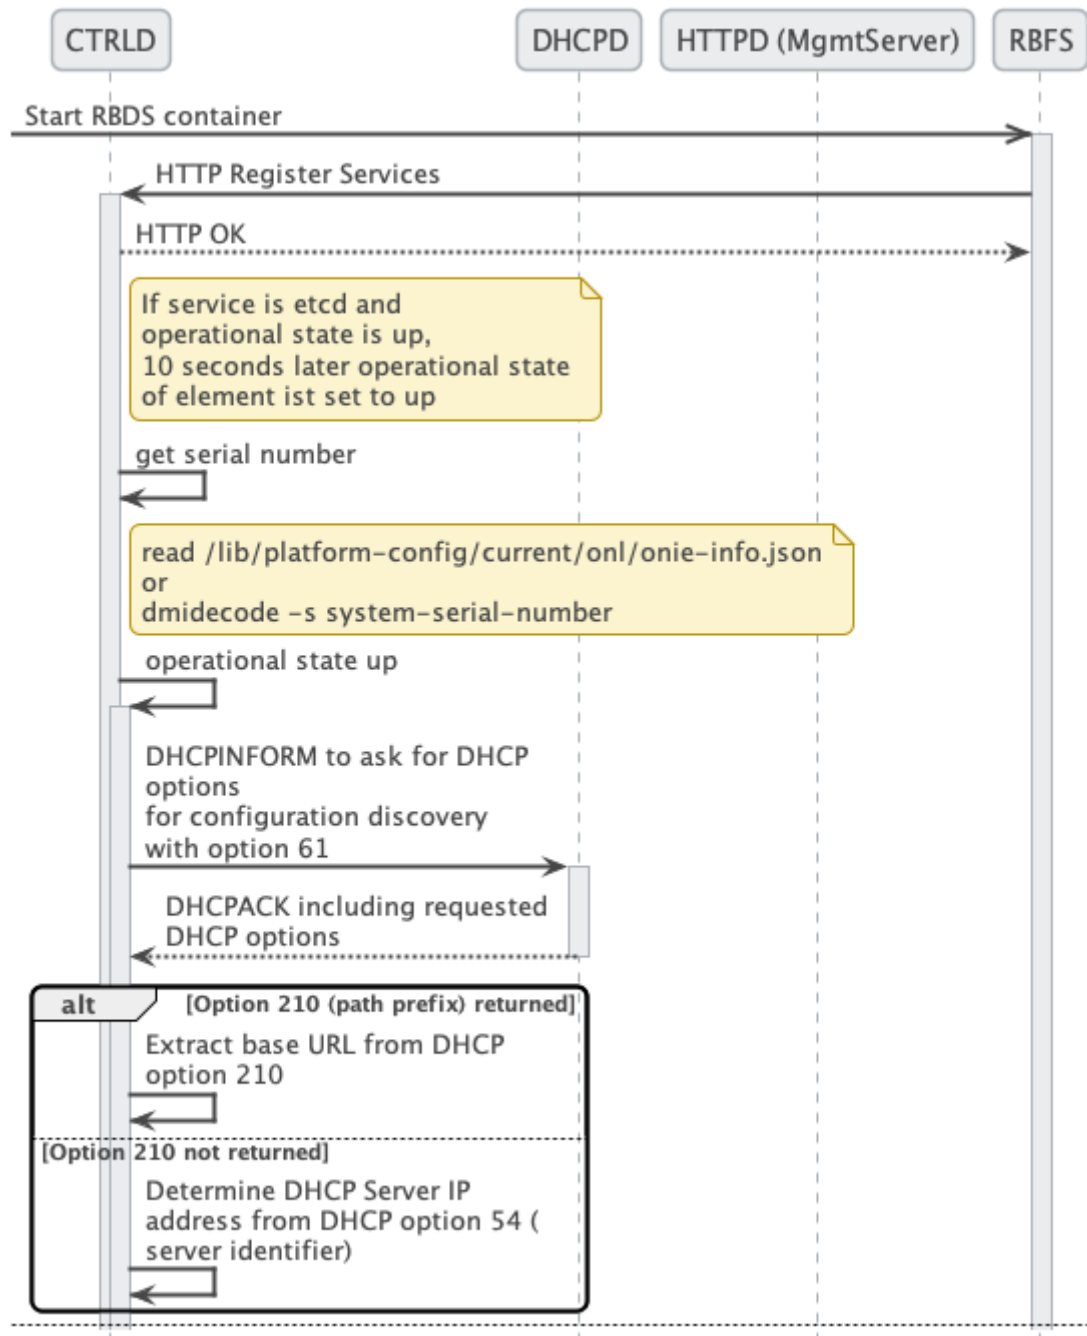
CTRLD

DHCPD

HTTPD (MgmtServer)

RBFS

Start RBDS container

HTTP Register Services

HTTP OK

If service is etcd and operational state is up, 10 seconds later operational state of element ist set to up

get serial number

read /lib/platform-config/current/onl/onie-info.json or dmidecode -s system-serial-number

operational state up

DHCPINFORM to ask for DHCP options for configuration discovery with option 61

DHCPACK including requested DHCP options

alt

[Option 210 (path prefix) returned]

Extract base URL from DHCP option 210

[Option 210 not returned]

Determine DHCP Server IP address from DHCP option 54 ( server identifier)